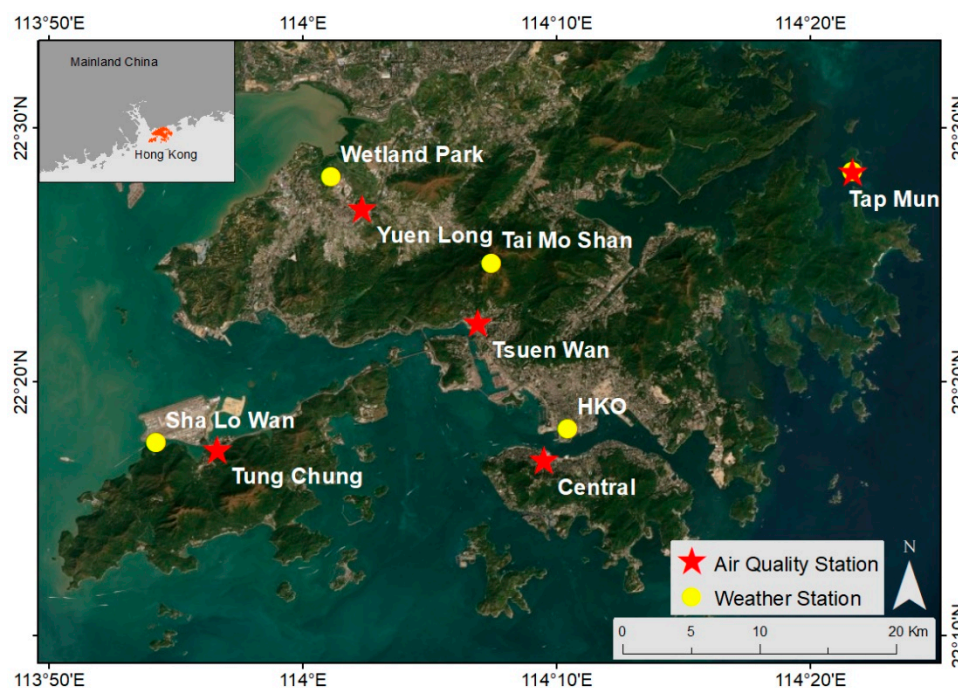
113°50'E 114°E 114°10'E 114°20'E

22°30'N
22°20'N
22°30'N
22°20'N
22°10'N

Mainland China
Hong Kong

Wetland Park
Yuen Long
Tai Mo Shan
Tap Mun
Tsuen Wan
HKO
Sha Lo Wan
Tung Chung
Central

Air Quality Station
Weather Station

N

0 5 10 20 Km

113°50'E 114°E 114°10'E 114°20'E